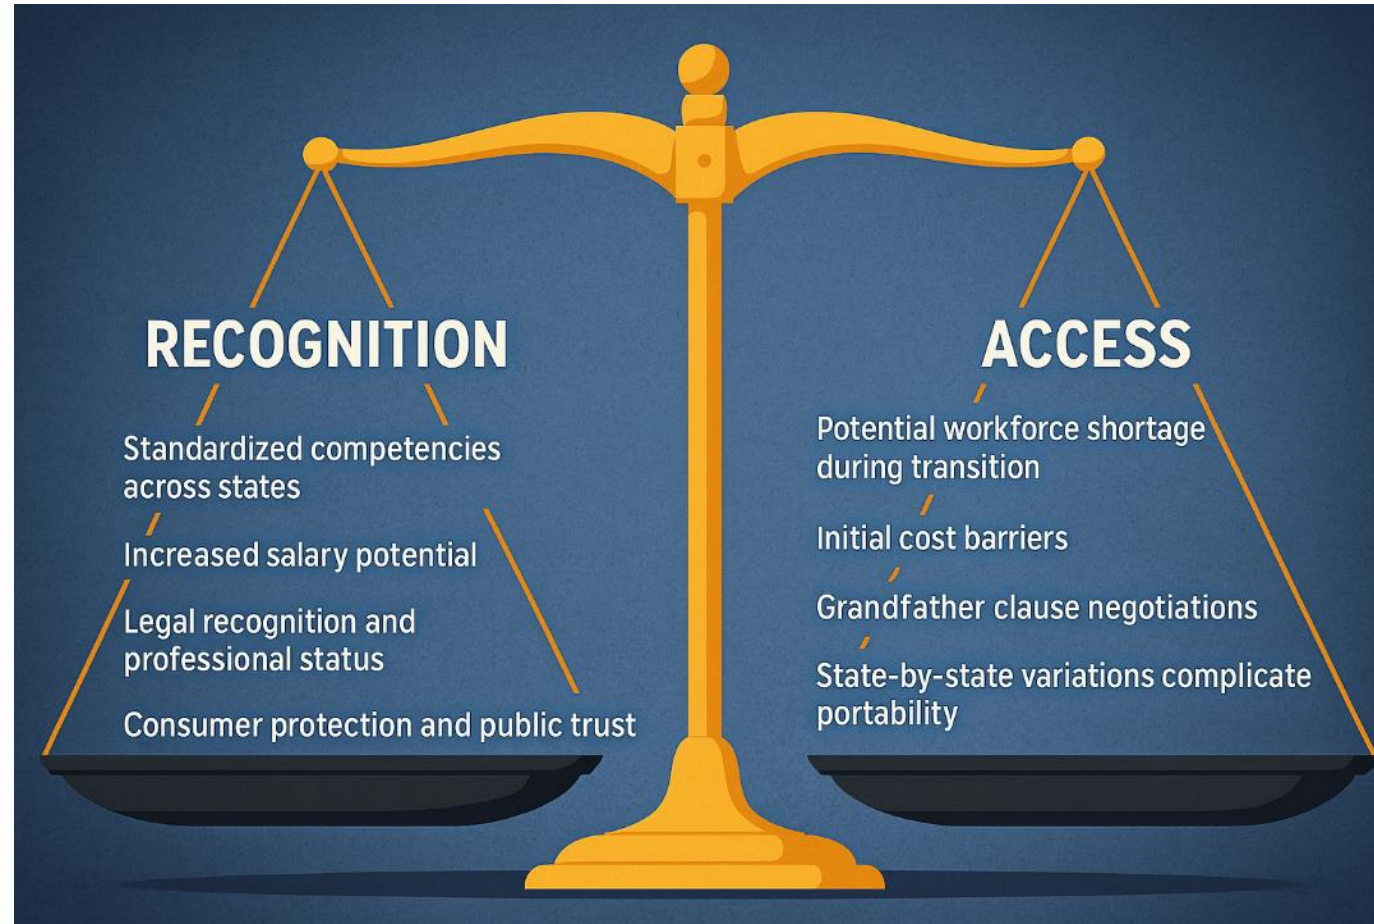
RECOGNITION

Standardized competencies across states

Increased salary potential

Legal recognition and professional status

Consumer protection and public trust

ACCESS

Potential workforce shortage during transition

Initial cost barriers

Grandfather clause negotiations

State-by-state variations complicate portability